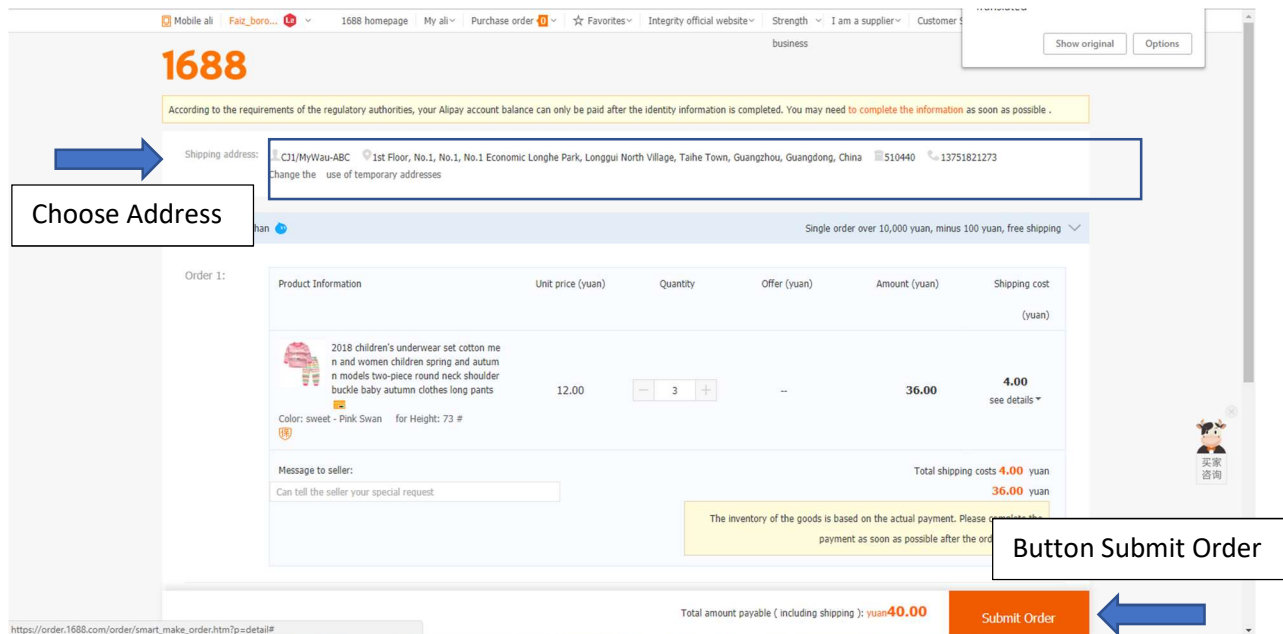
Mobile ali Faiz_boro... 1688 homepage My ali Purchase order 0 Favorites Integrity official website Strength business I am a supplier Customer S

translated

Show original Options

1688

According to the requirements of the regulatory authorities, your Alipay account balance can only be paid after the identity information is completed. You may need to complete the information as soon as possible .

Shipping address: CJ1/MyWau-ABC 1st Floor, No.1, No.1 Economic Longhe Park, Longgui North Village, Taihe Town, Guangzhou, Guangdong, China 510440 13751821273

Change the use of temporary addresses

Choose Address

han

Single order over 10,000 yuan, minus 100 yuan, free shipping

Order 1:

| Product Information | Unit price (yuan) | Quantity | Offer (yuan) | Amount (yuan) | Shipping cost (yuan) |
|---|---|---|---|---|---|
| 2018 children's underwear set cotton men and women children spring and autumn models two-piece round neck shoulder buckle baby autumn clothes long pants Color: sweet - Pink Swan for Height: 73 # | 12.00 | 3 | -- | 36.00 | 4.00 see details |

Message to seller:

Can tell the seller your special request

Total shipping costs 4.00 yuan

36.00 yuan

The inventory of the goods is based on the actual payment. Please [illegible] payment as soon as possible after the ord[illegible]

Button Submit Order

Total amount payable ( including shipping ): yuan40.00

Submit Order

买家咨询

https://order.1688.com/order/smart_make_order.htm?p=detail#